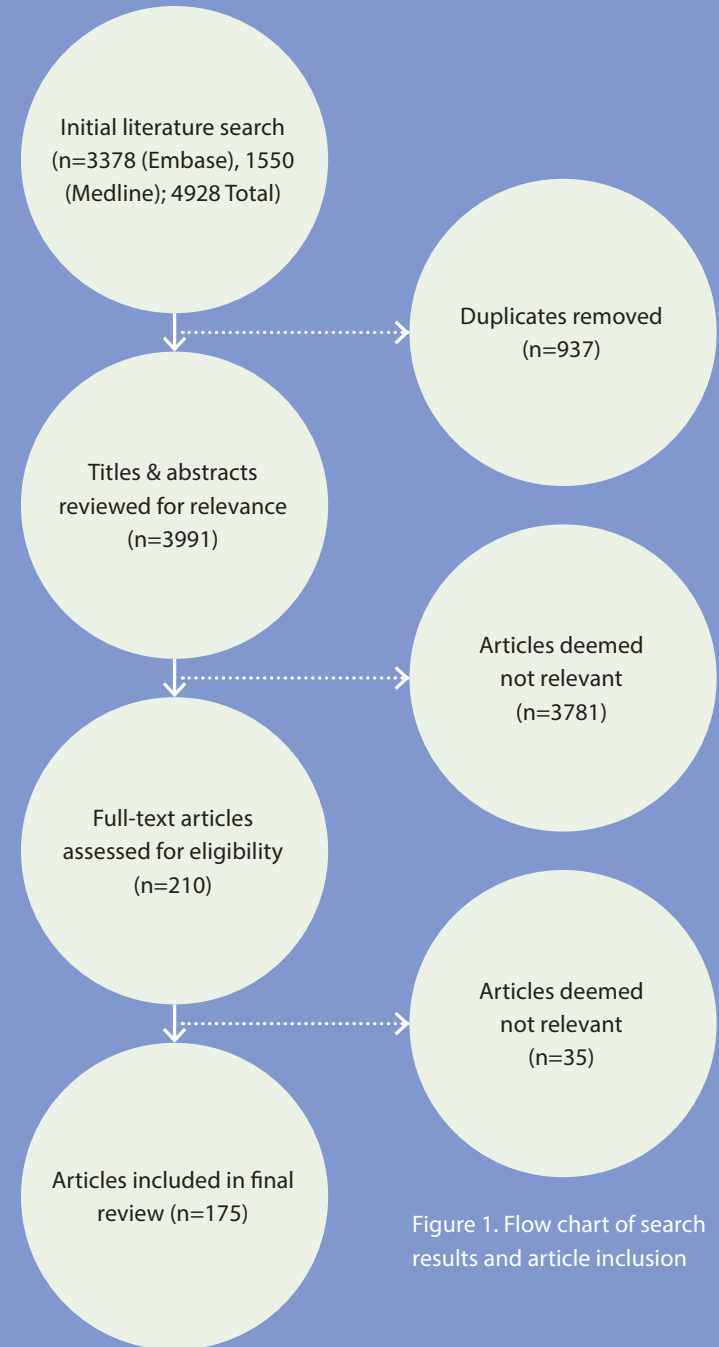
Initial literature search (n=3378 (Embase), 1550 (Medline); 4928 Total)

Duplicates removed (n=937)

Titles & abstracts reviewed for relevance (n=3991)

Articles deemed not relevant (n=3781)

Full-text articles assessed for eligibility (n=210)

Articles deemed not relevant (n=35)

Articles included in final review (n=175)

Figure 1. Flow chart of search results and article inclusion